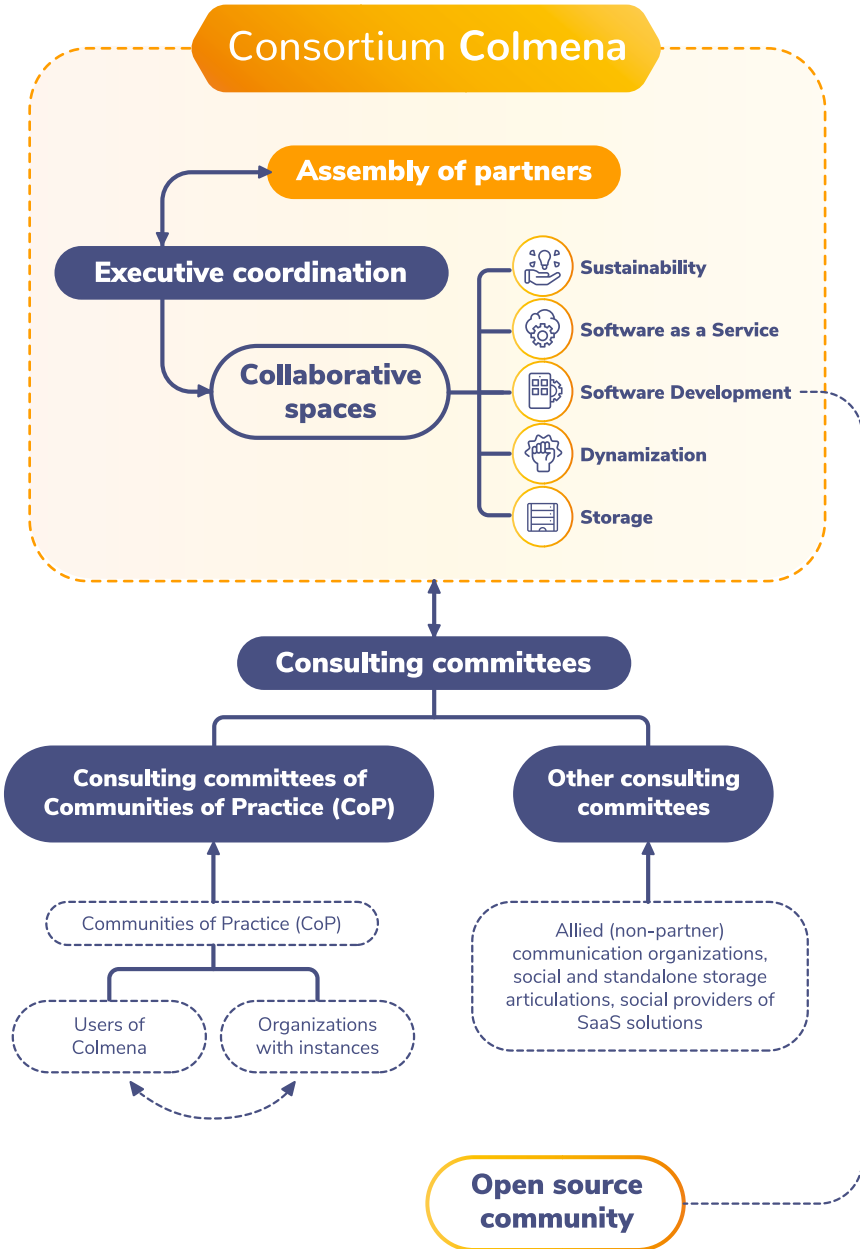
Consortium Colmena

Assembly of partners

Executive coordination

Collaborative spaces

Sustainability

Software as a Service

Software Development

Dynamization

Storage

Consulting committees

Consulting committees of Communities of Practice (CoP)

Other consulting committees

Communities of Practice (CoP)

Users of Colmena

Organizations with instances

Allied (non-partner) communication organizations, social and standalone storage articulations, social providers of SaaS solutions

Open source community